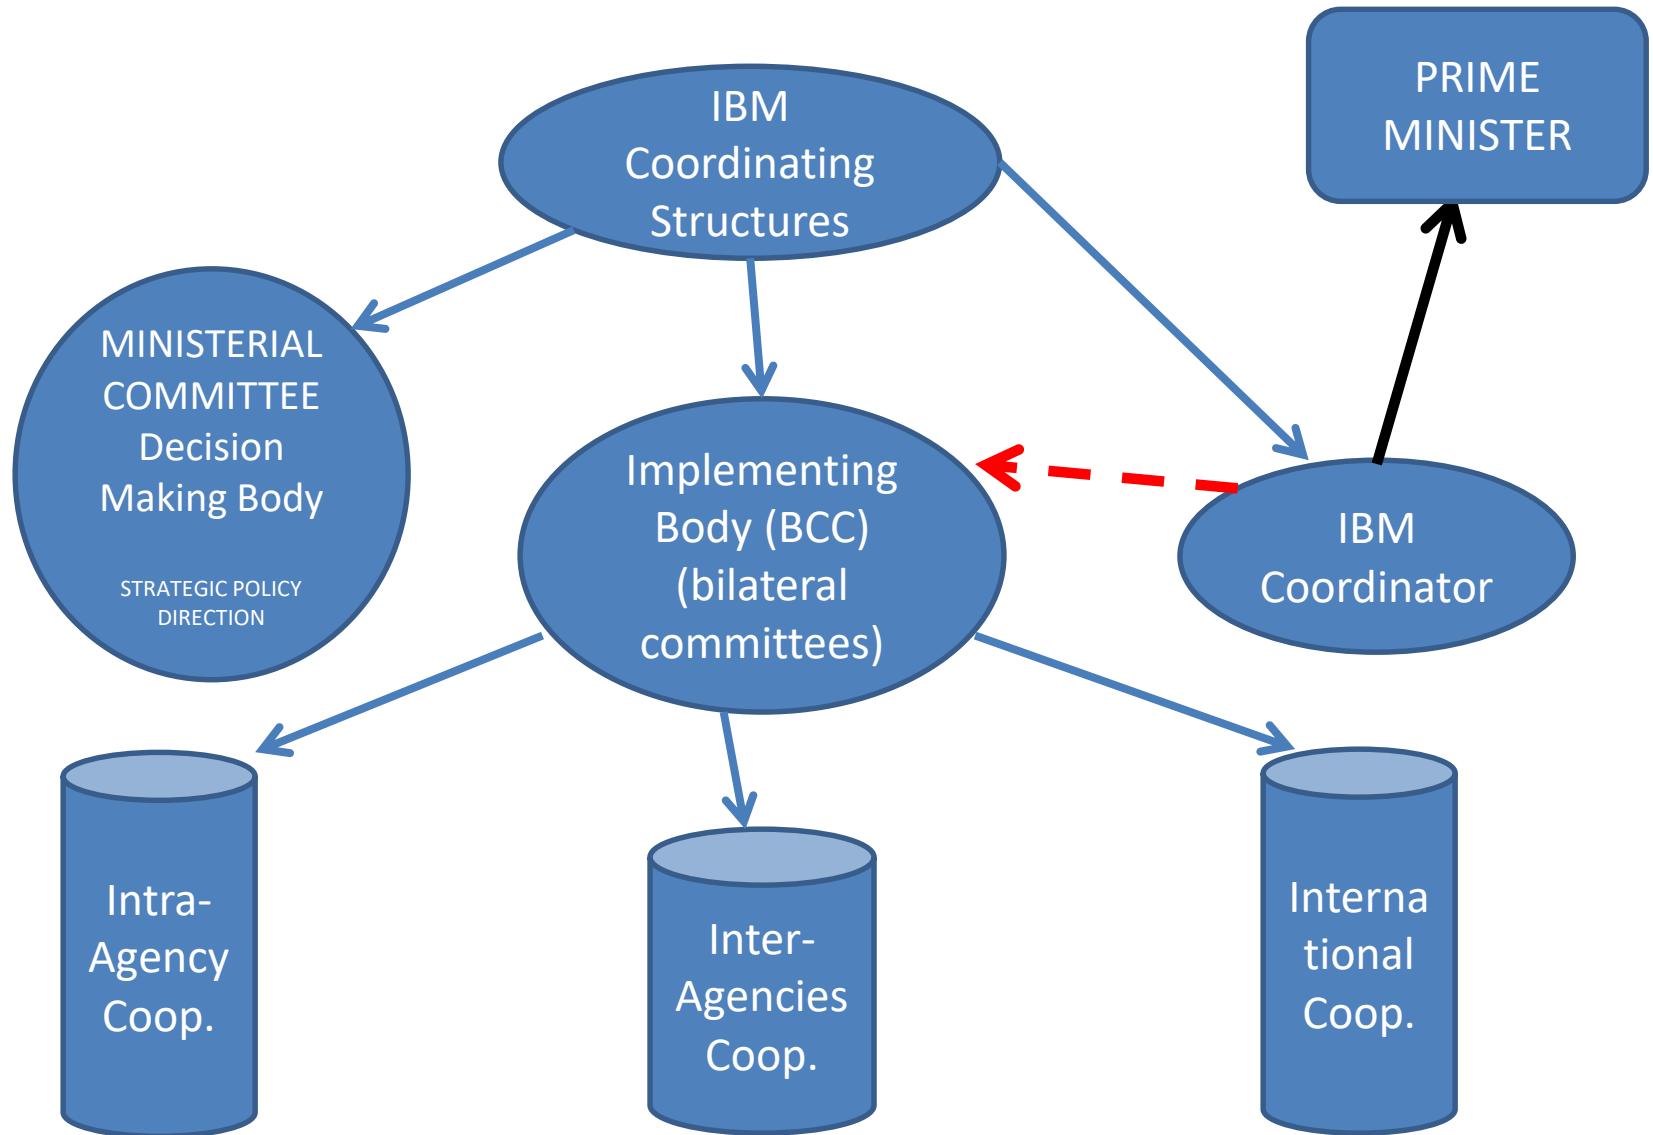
PRIME MINISTER

IBM Coordinating Structures

MINISTERIAL COMMITTEE Decision Making Body

STRATEGIC POLICY DIRECTION

Implementing Body (BCC) (bilateral committees)

IBM Coordinator

Intra-Agency Coop.

Inter-Agencies Coop.

Interna tional Coop.